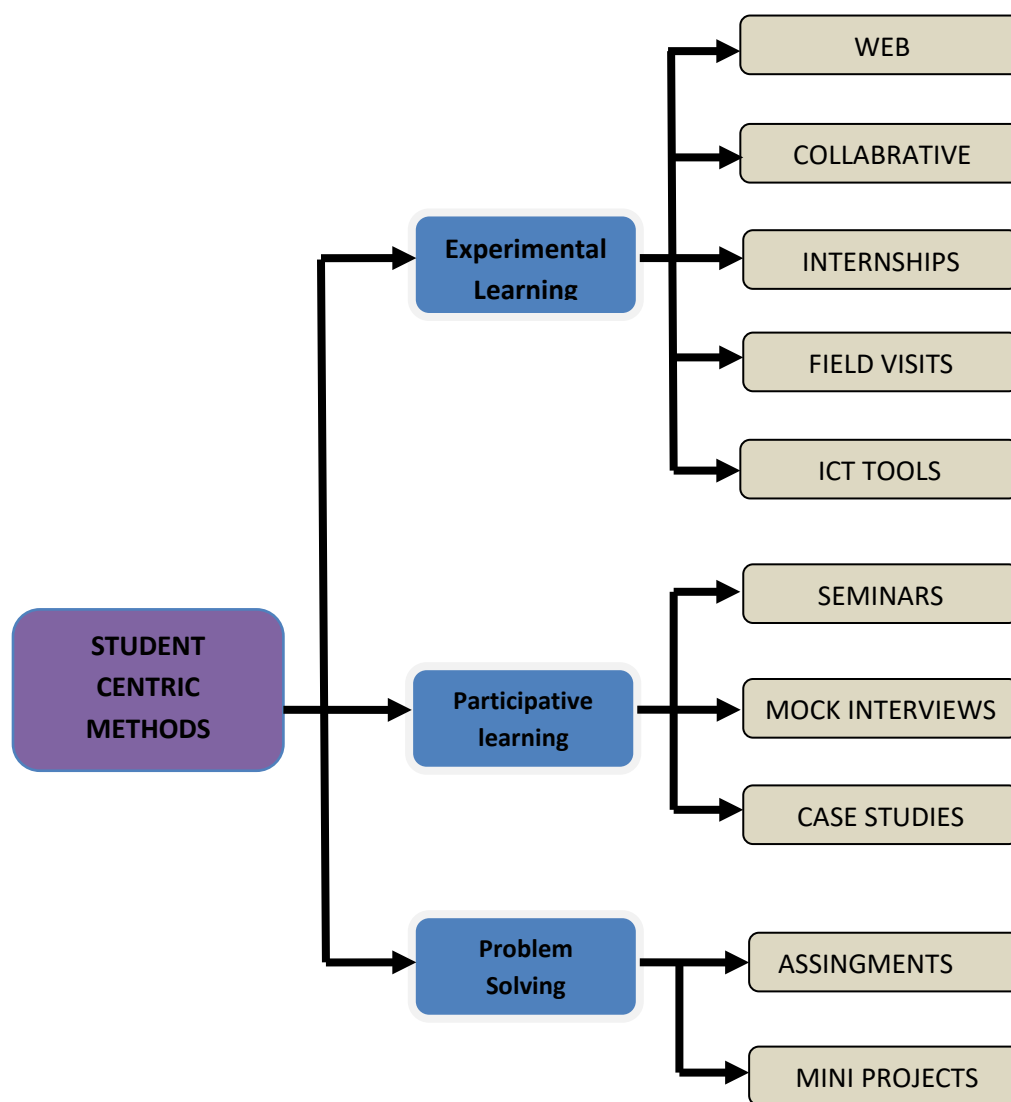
STUDENT CENTRIC METHODS

Experimental Learning

WEB

COLLABRATIVE

INTERNSHIPS

FIELD VISITS

ICT TOOLS

Participative learning

SEMINARS

MOCK INTERVIEWS

CASE STUDIES

Problem Solving

ASSINGMENTS

MINI PROJECTS